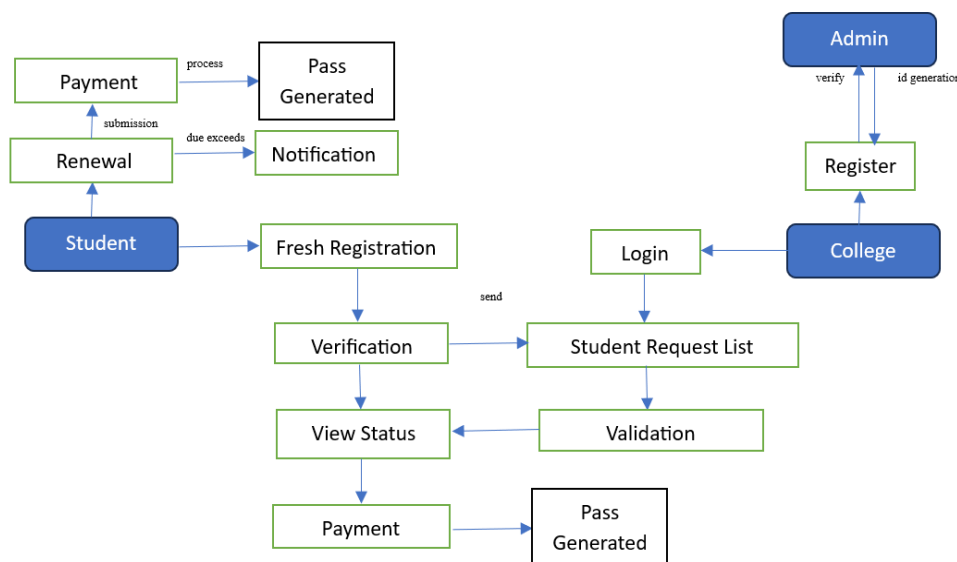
Admin

verify

id generation

Register

Payment

process

Pass Generated

submission

Renewal

due exceeds

Notification

Student

Fresh Registration

Login

College

send

Verification

Student Request List

View Status

Validation

Payment

Pass Generated